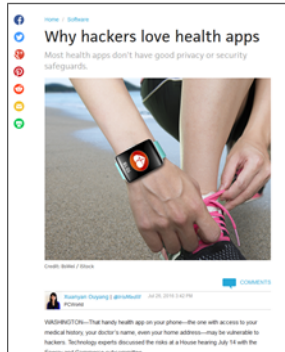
Home | Software

Why hackers love health apps

Most health apps don't have good privacy or security safeguards.

Credit: Bellot / iStock

COMMENTS

Xiaoyuan Ouyang | @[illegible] Jul 29, 2016 3:40 PM PT
PCWorld

WASHINGTON—That handy health app on your phone—the one with access to your medical history, your doctor's name, even your home address—may be vulnerable to hackers. Technology experts discussed the risks at a House hearing July 14 with the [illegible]